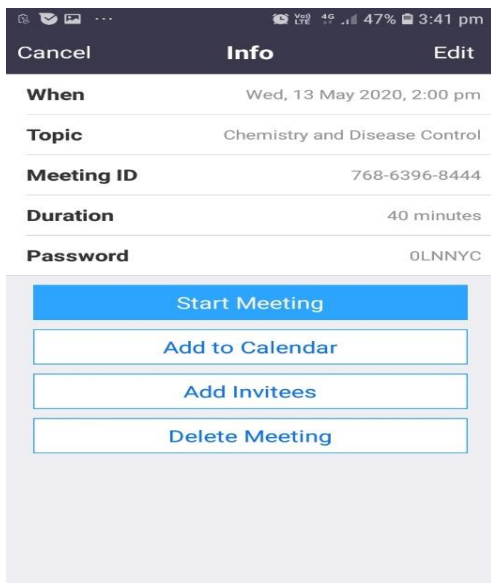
47% 3:41 pm

Cancel Info Edit

When Wed, 13 May 2020, 2:00 pm

Topic Chemistry and Disease Control

Meeting ID 768-6396-8444

Duration 40 minutes

Password 0LNNYC

Start Meeting

Add to Calendar

Add Invitees

Delete Meeting